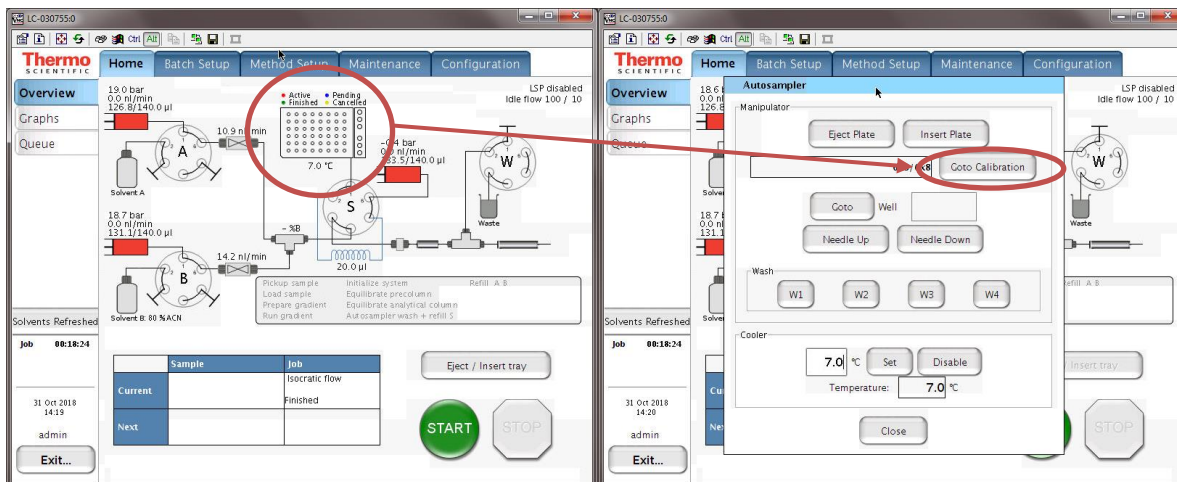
LC-030755:0

Ctrl Alt

Thermo SCIENTIFIC

Home | Batch Setup | Method Setup | Maintenance | Configuration

Overview
Graphs
Queue

19.0 bar
0.0 nl/min
126.8/140.0 µl

A

10.9 nl/min

Solvent A

18.7 bar
0.0 nl/min
131.1/140.0 µl

B

14.2 nl/min

Solvent B: 80 %ACN

Active
Finished
Pending
Cancelled

7.0 °C

-0.4 bar
0.0 nl/min
33.5/140.0 µl

~ %B

S

20.0 µl

W

Waste

LSP disabled
Idle flow 100 / 10

Pickup sample
Load sample
Prepare gradient
Run gradient
Initialize system
Equilibrate precolumn
Equilibrate analytical column
Autosampler wash + refill S
Refill A B

Solvents Refreshed

Job 00:18:24

| | Sample | Job |
|---|---|---|
| Current | | Isocratic flow<br>Finished |
| Next | | |

Eject / Insert tray

START

STOP

31 Oct 2018
14:19

admin

Exit...

LC-030755:0

Ctrl Alt

Thermo SCIENTIFIC

Home | Batch Setup | Method Setup | Maintenance | Configuration

Overview
Graphs
Queue

18.6
0.0
131.

LSP disabled
Idle flow 100 / 10

Autosampler

Manipulator

Eject Plate
Insert Plate

Goto Calibration

Goto
Well

Needle Up
Needle Down

Wash

W1
W2
W3
W4

Cooler

7.0 °C
Set
Disable

Temperature: 7.0 °C

Close

Waste

Refill A B

Solvents Refreshed

Job 00:18:24

Insert tray

STOP

31 Oct 2018
14:20

admin

Exit...